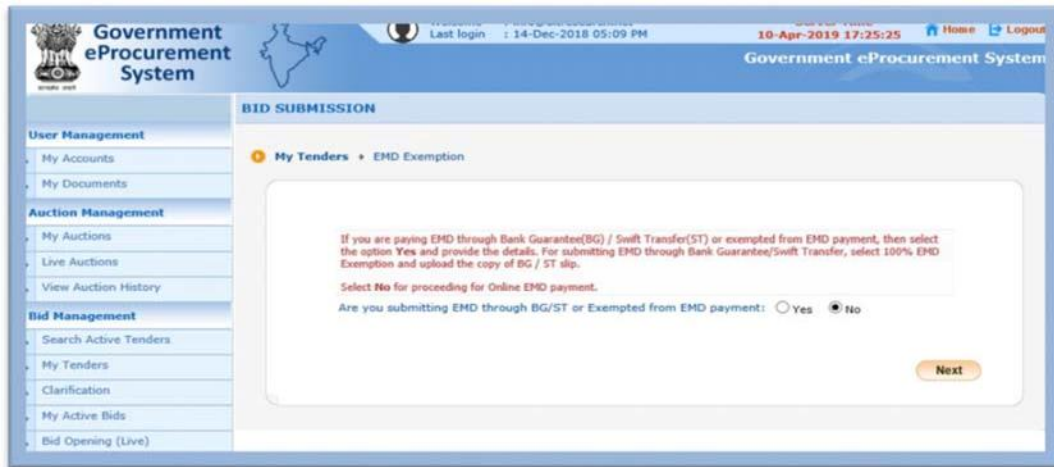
Government eProcurement System

Last login : 14-Dec-2018 05:09 PM

10-Apr-2019 17:25:25

Home Logout

Government eProcurement System

BID SUBMISSION

User Management

My Accounts

My Documents

Auction Management

My Auctions

Live Auctions

View Auction History

Bid Management

Search Active Tenders

My Tenders

Clarification

My Active Bids

Bid Opening (Live)

My Tenders ▸ EMD Exemption

If you are paying EMD through Bank Guarantee(BG) / Swift Transfer(ST) or exempted from EMD payment, then select the option Yes and provide the details. For submitting EMD through Bank Guarantee/Swift Transfer, select 100% EMD Exemption and upload the copy of BG / ST slip.

Select No for proceeding for Online EMD payment.

Are you submitting EMD through BG/ST or Exempted from EMD payment: Yes No

Next